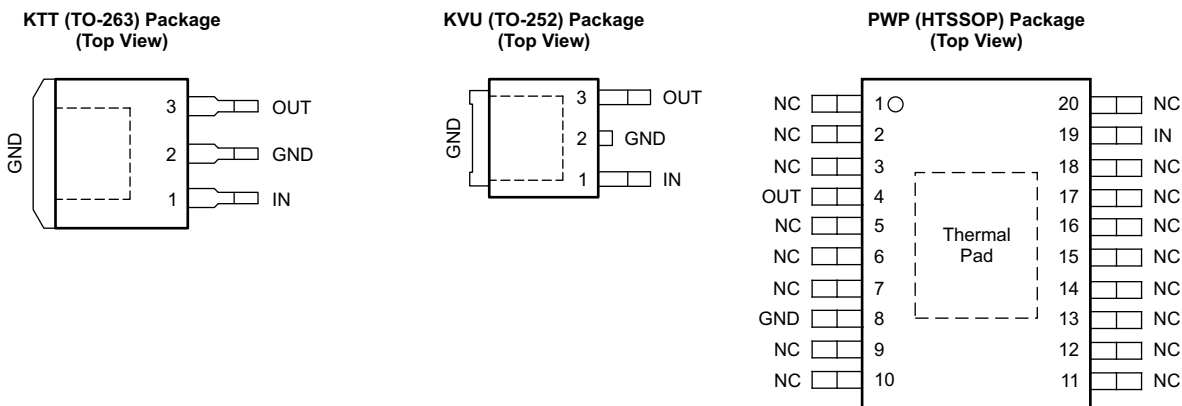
KTT (TO-263) Package
(Top View)

GND
3 OUT
2 GND
1 IN

KVU (TO-252) Package
(Top View)

GND
3 OUT
2 GND
1 IN

PWP (HTSSOP) Package
(Top View)

NC 1
NC 2
NC 3
OUT 4
NC 5
NC 6
NC 7
GND 8
NC 9
NC 10

20 NC
19 IN
18 NC
17 NC
16 NC
15 NC
14 NC
13 NC
12 NC
11 NC

Thermal Pad